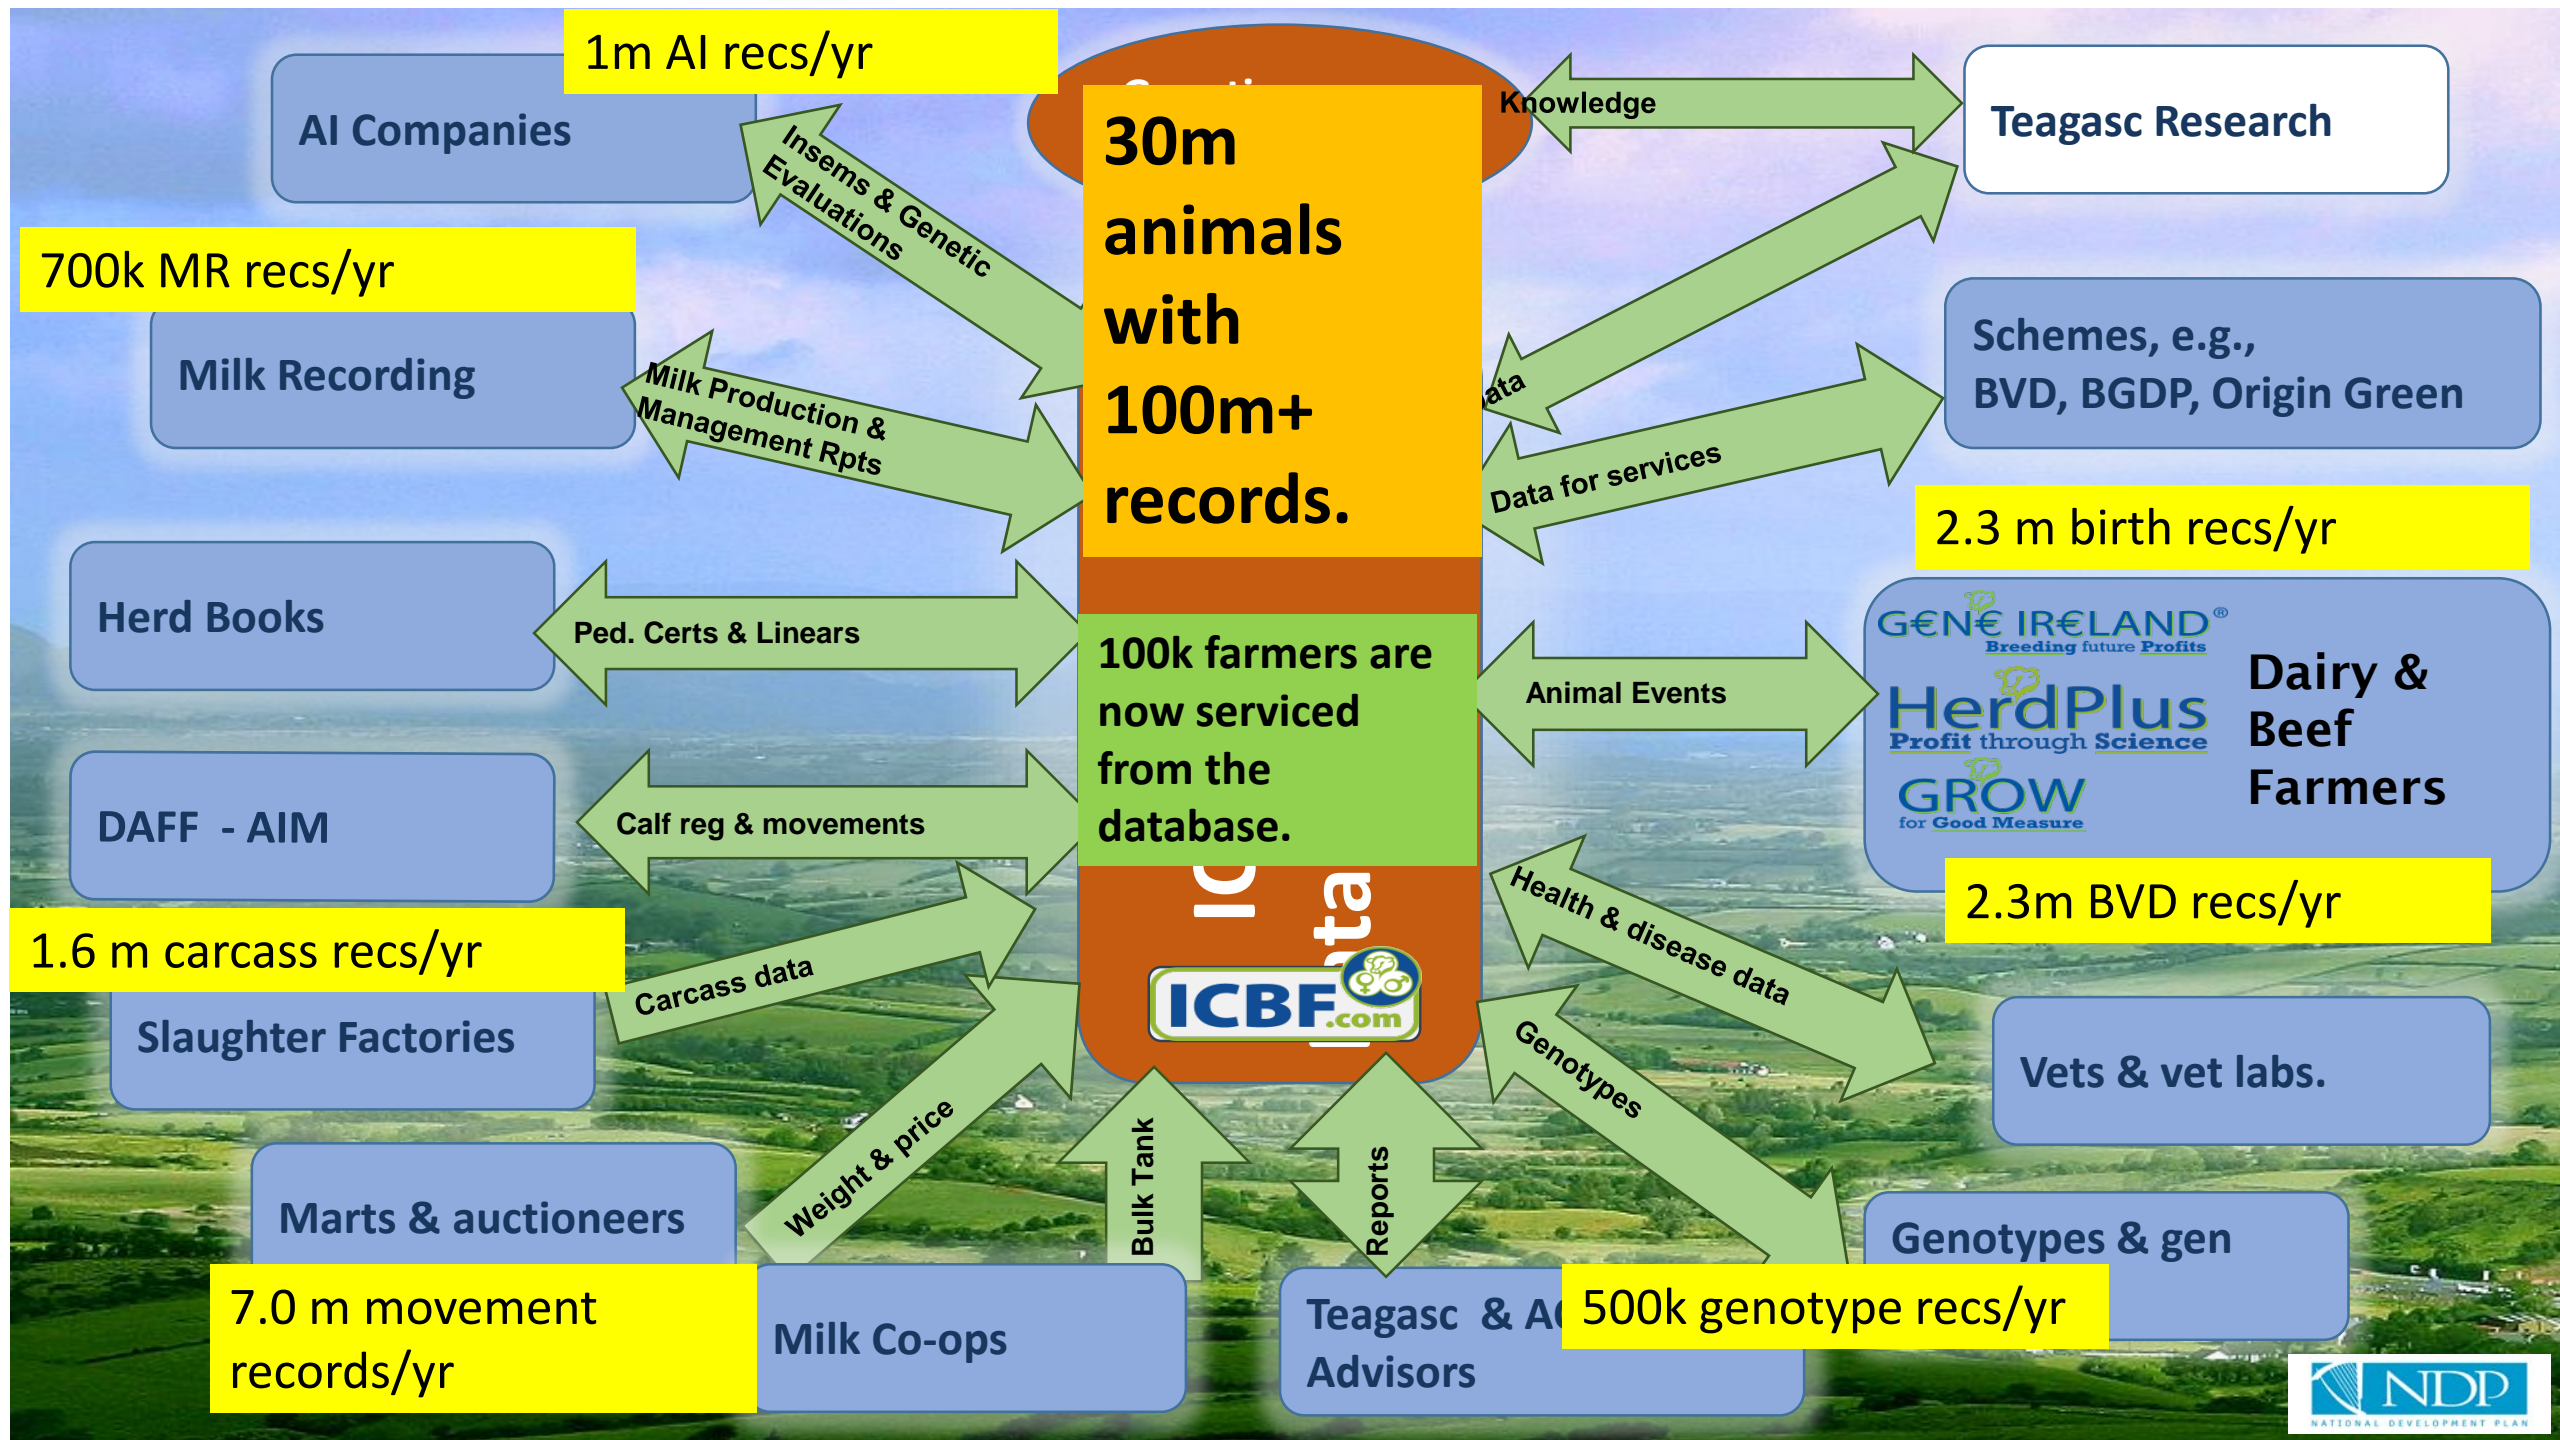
1m AI recs/yr

AI Companies

Insems & Genetic Evaluations

700k MR recs/yr

Milk Recording

Milk Production & Management Rpts

Herd Books

Ped. Certs & Linears

DAFF - AIM

Calf reg & movements

1.6 m carcass recs/yr

Carcass data

Slaughter Factories

Weight & price

Marts & auctioneers

7.0 m movement records/yr

Milk Co-ops

Bulk Tank

Reports

30m animals with 100m+ records.

100k farmers are now serviced from the database.

ICBF.com

Knowledge

Teagasc Research

ata

Schemes, e.g., BVD, BGDP, Origin Green

Data for services

2.3 m birth recs/yr

GENE IRELAND® Breeding future Profits

HerdPlus Profit through Science

GROW for Good Measure

Dairy & Beef Farmers

Animal Events

2.3m BVD recs/yr

Health & disease data

Vets & vet labs.

Genotypes

Genotypes & gen

Teagasc & A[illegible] Advisors

500k genotype recs/yr

NDP NATIONAL DEVELOPMENT PLAN